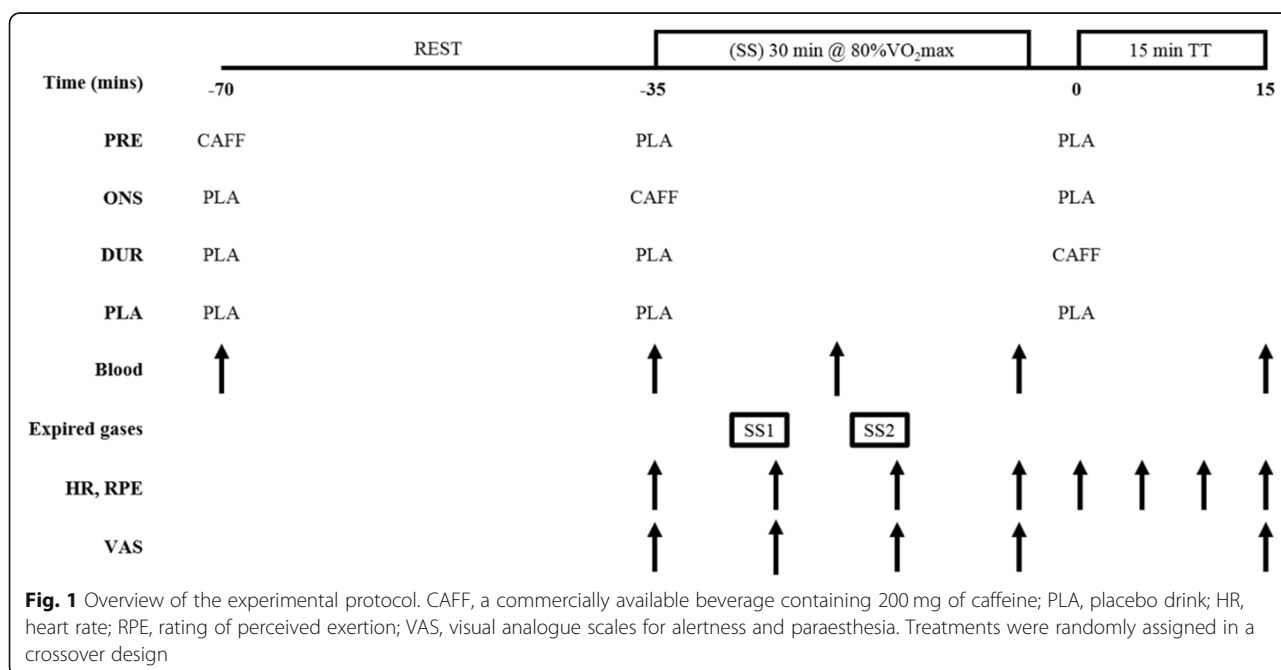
REST

(SS) 30 min @ 80%$VO_2$max

15 min TT

Time (mins) -70 -35 0 15

PRE CAFF PLA PLA

ONS PLA CAFF PLA

DUR PLA PLA CAFF

PLA PLA PLA PLA

Blood

Expired gases SS1 SS2

HR, RPE

VAS

**Fig. 1** Overview of the experimental protocol. CAFF, a commercially available beverage containing 200 mg of caffeine; PLA, placebo drink; HR, heart rate; RPE, rating of perceived exertion; VAS, visual analogue scales for alertness and paraesthesia. Treatments were randomly assigned in a crossover design